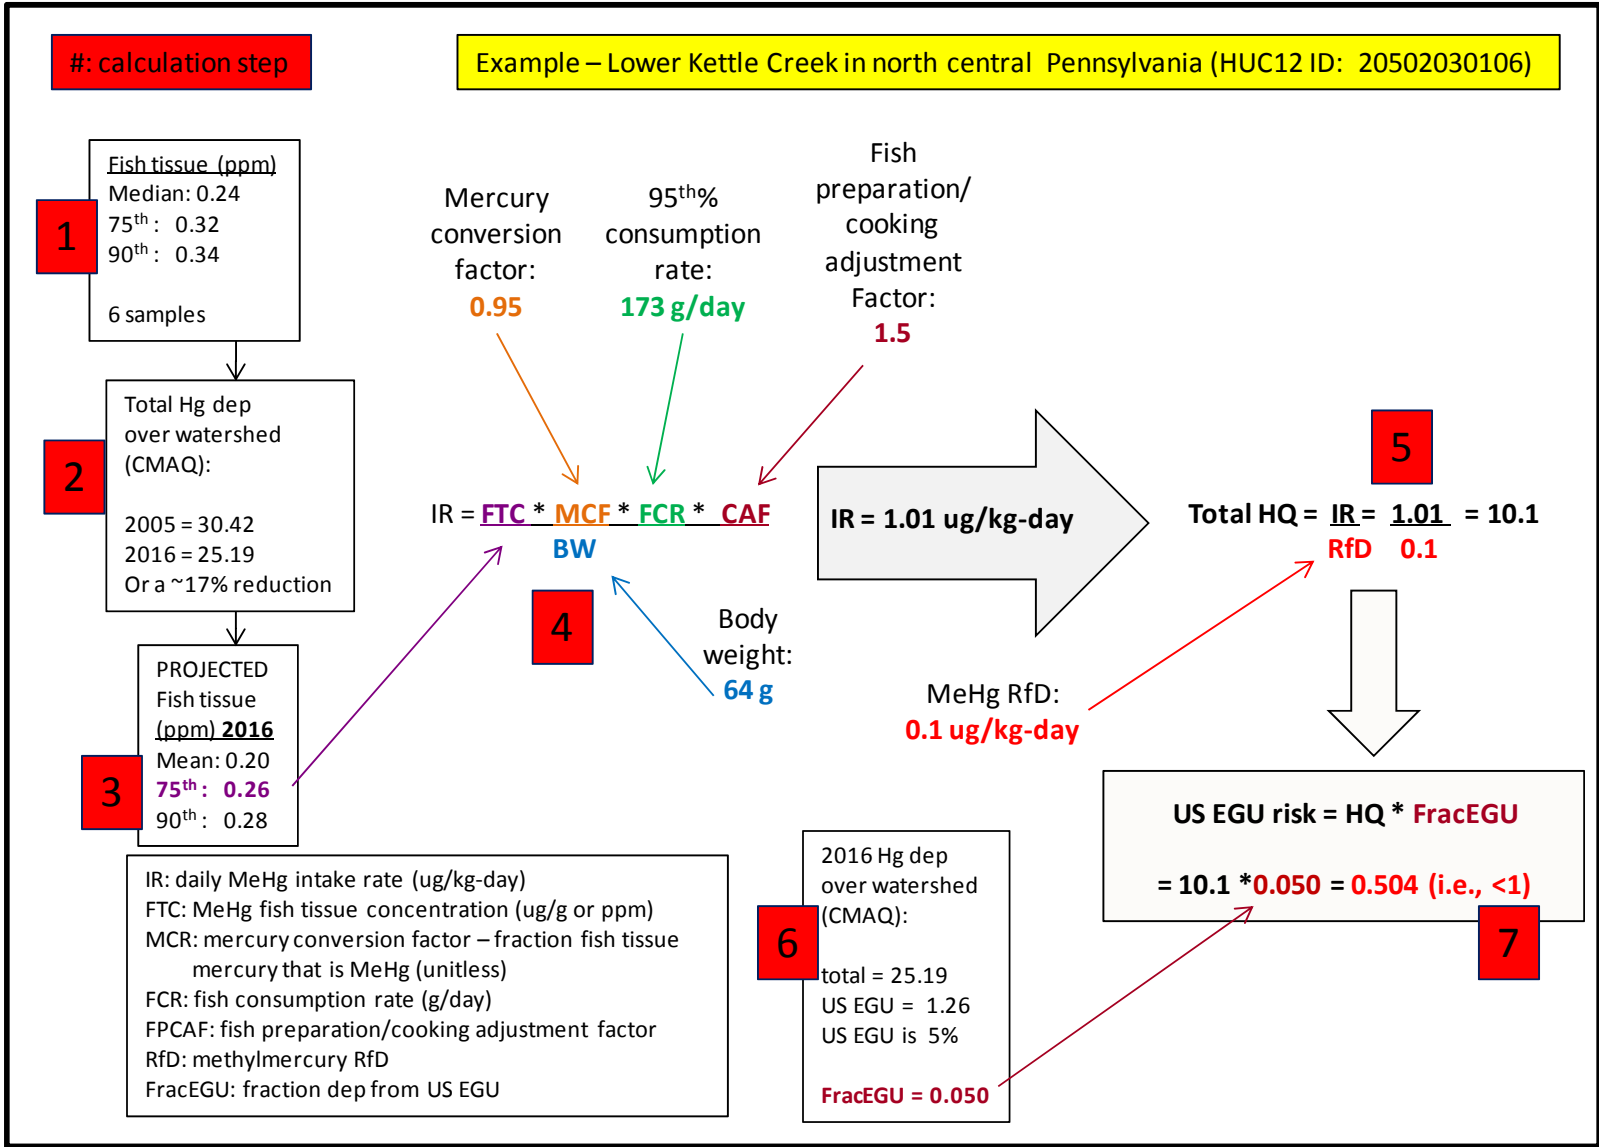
#: calculation step

Example – Lower Kettle Creek in north central Pennsylvania (HUC12 ID: 20502030106)

1

Fish tissue (ppm)
Median: 0.24
$75^{th}$: 0.32
$90^{th}$: 0.34

6 samples

2

Total Hg dep over watershed (CMAQ):

2005 = 30.42
2016 = 25.19
Or a ~17% reduction

3

PROJECTED Fish tissue (ppm) 2016
Mean: 0.20
$75^{th}$: 0.26
$90^{th}$: 0.28

Mercury conversion factor:
0.95

$95^{th}$% consumption rate:
173 g/day

Fish preparation/ cooking adjustment Factor:
1.5

IR = $\frac{FTC * MCF * FCR * CAF}{BW}$

4

Body weight:
64 g

IR = 1.01 ug/kg-day

5

Total HQ = $\frac{IR}{RfD}$ = $\frac{1.01}{0.1}$ = 10.1

MeHg RfD:
0.1 ug/kg-day

US EGU risk = HQ * FracEGU

= 10.1 *0.050 = 0.504 (i.e., <1)

7

IR: daily MeHg intake rate (ug/kg-day)
FTC: MeHg fish tissue concentration (ug/g or ppm)
MCR: mercury conversion factor – fraction fish tissue mercury that is MeHg (unitless)
FCR: fish consumption rate (g/day)
FPCAF: fish preparation/cooking adjustment factor
RfD: methylmercury RfD
FracEGU: fraction dep from US EGU

6

2016 Hg dep over watershed (CMAQ):

total = 25.19
US EGU = 1.26
US EGU is 5%

FracEGU = 0.050